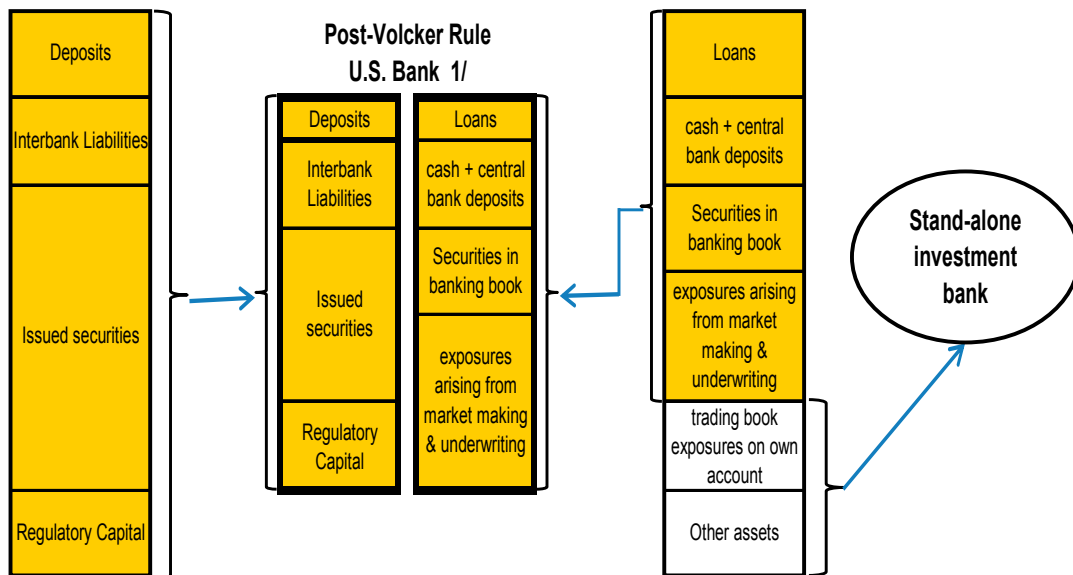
Deposits

Interbank Liabilities

Issued securities

Regulatory Capital

Post-Volcker Rule
U.S. Bank 1/

Deposits

Interbank Liabilities

Issued securities

Regulatory Capital

Loans

cash + central bank deposits

Securities in banking book

exposures arising from market making & underwriting

Loans

cash + central bank deposits

Securities in banking book

exposures arising from market making & underwriting

trading book exposures on own account

Other assets

Stand-alone investment bank